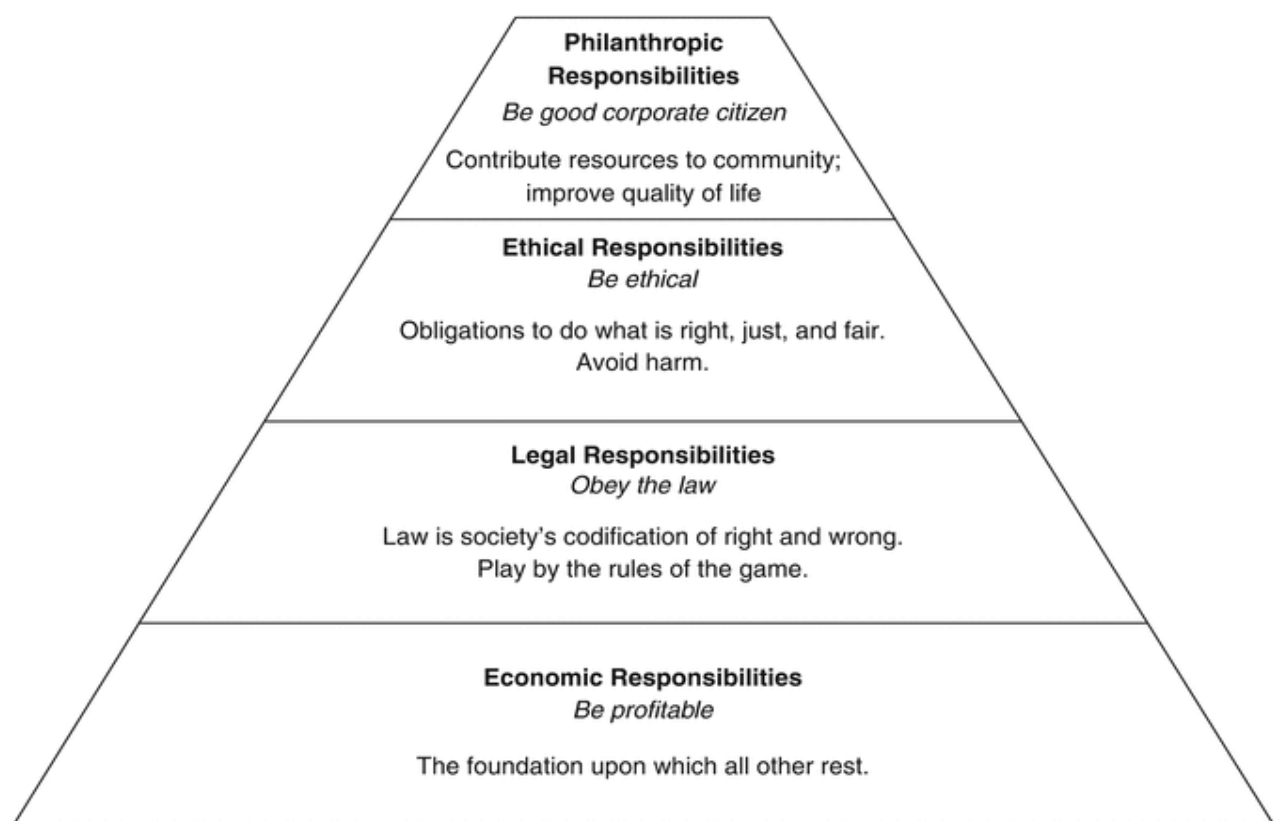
Philanthropic Responsibilities
Be good corporate citizen

Contribute resources to community; improve quality of life

Ethical Responsibilities
Be ethical

Obligations to do what is right, just, and fair. Avoid harm.

Legal Responsibilities
Obey the law

Law is society's codification of right and wrong. Play by the rules of the game.

Economic Responsibilities
Be profitable

The foundation upon which all other rest.